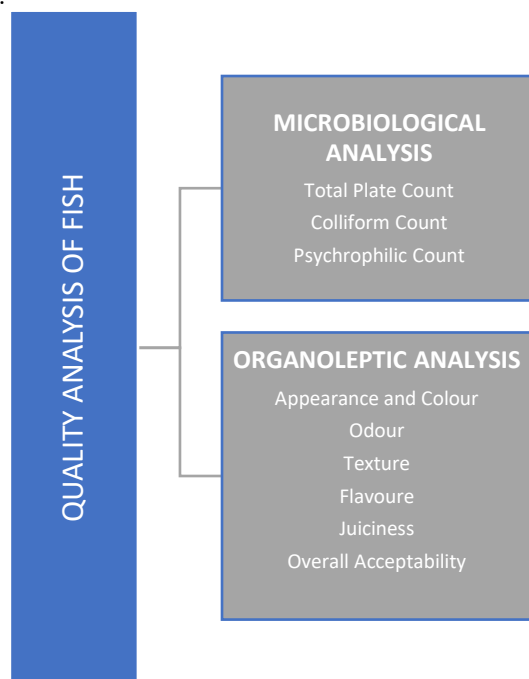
QUALITY ANALYSIS OF FISH

MICROBIOLOGICAL ANALYSIS
Total Plate Count
Colliform Count
Psychrophilic Count

ORGANOLEPTIC ANALYSIS
Appearance and Colour
Odour
Texture
Flavoure
Juiciness
Overall Acceptability